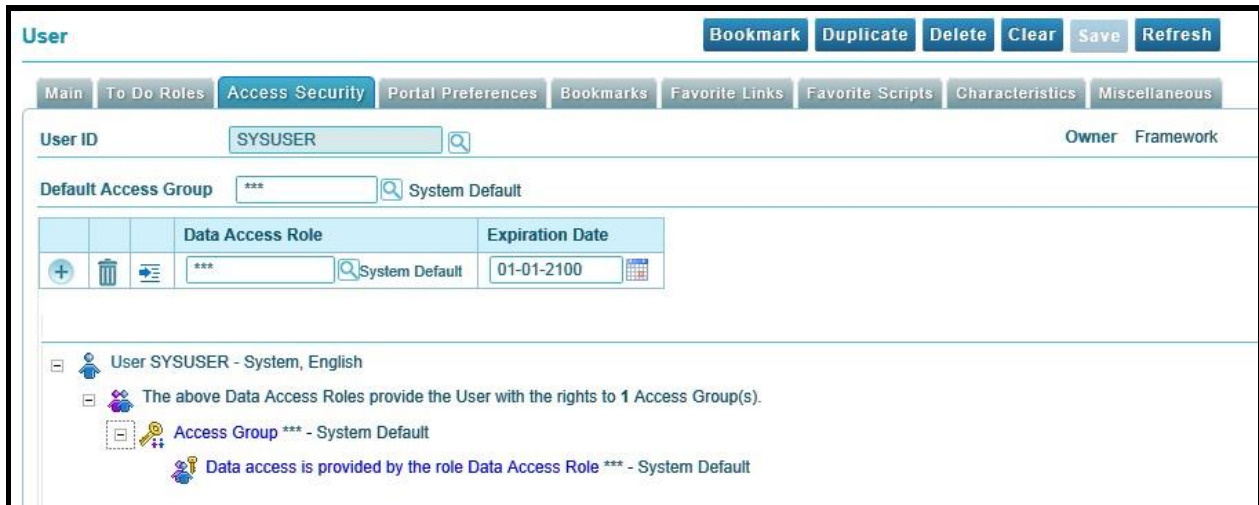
User

Bookmark Duplicate Delete Clear Save Refresh

Main | To Do Roles | Access Security | Portal Preferences | Bookmarks | Favorite Links | Favorite Scripts | Characteristics | Miscellaneous

User ID SYSUSER

Owner Framework

Default Access Group *** System Default

| | | | Data Access Role | Expiration Date |
|---|---|---|---|---|
| | | | *** System Default | 01-01-2100 |

User SYSUSER - System, English

The above Data Access Roles provide the User with the rights to 1 Access Group(s).

Access Group *** - System Default

Data access is provided by the role Data Access Role *** - System Default